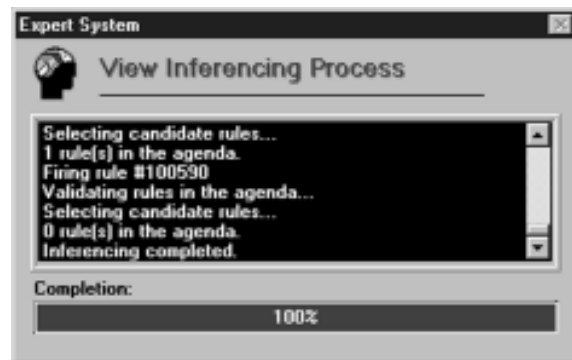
Expert System

View Inferencing Process

Selecting candidate rules...
1 rule(s) in the agenda.
Firing rule #100590
Validating rules in the agenda...
Selecting candidate rules...
0 rule(s) in the agenda.
Inferencing completed.

Completion:

100%